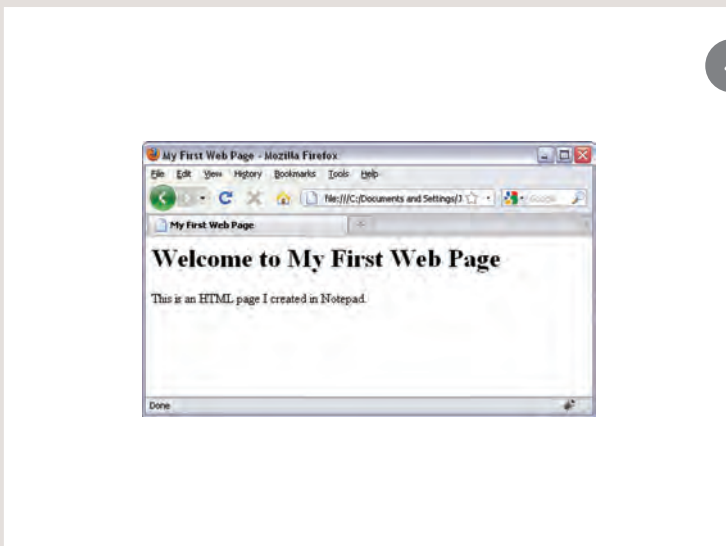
My First Web Page - Mozilla Firefox

File Edit View History Bookmarks Tools Help

file:///C:/Documents and Settings/J

Google

My First Web Page

# Welcome to My First Web Page

This is an HTML page I created in Notepad.

Done